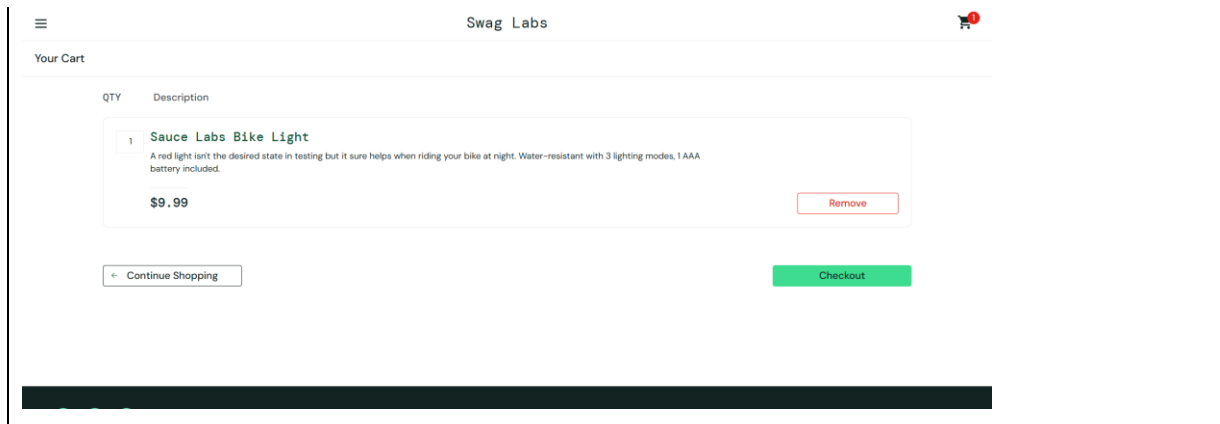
Swag Labs

1

Your Cart

QTY Description

1 Sauce Labs Bike Light

A red light isn't the desired state in testing but it sure helps when riding your bike at night. Water-resistant with 3 lighting modes, 1 AAA battery included.

$9.99

Remove

← Continue Shopping

Checkout